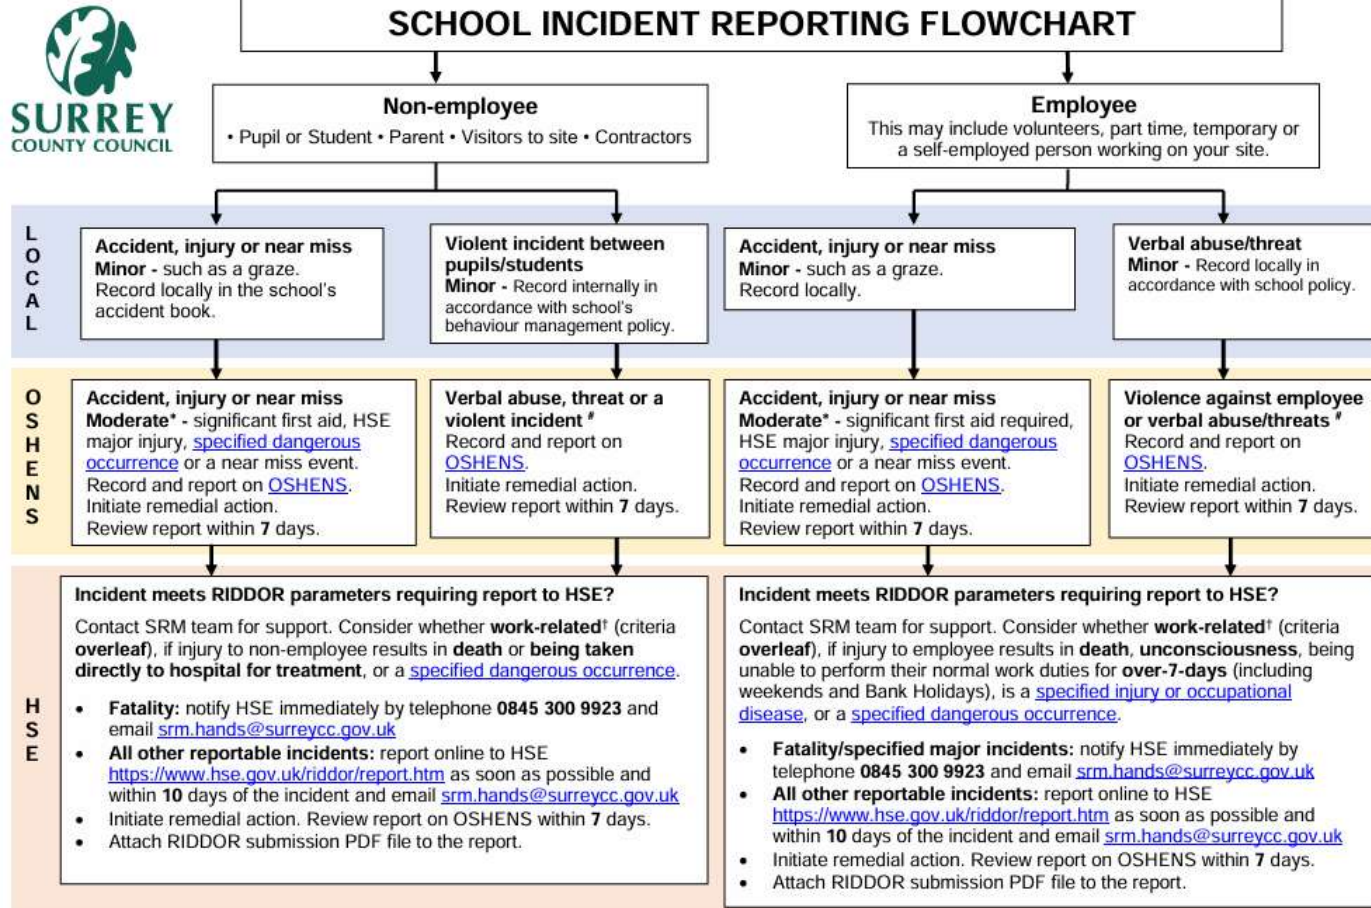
SURREY
COUNTY COUNCIL

SCHOOL INCIDENT REPORTING FLOWCHART

Non-employee
• Pupil or Student • Parent • Visitors to site • Contractors

Employee
This may include volunteers, part time, temporary or a self-employed person working on your site.

L
O
C
A
L

Accident, injury or near miss
Minor - such as a graze.
Record locally in the school's accident book.

Violent incident between pupils/students
Minor - Record internally in accordance with school's behaviour management policy.

Accident, injury or near miss
Minor - such as a graze.
Record locally.

Verbal abuse/threat
Minor - Record locally in accordance with school policy.

O
S
H
E
N
S

Accident, injury or near miss
Moderate* - significant first aid, HSE major injury, specified dangerous occurrence or a near miss event.
Record and report on OSHENS.
Initiate remedial action.
Review report within 7 days.

Verbal abuse, threat or a violent incident #
Record and report on OSHENS.
Initiate remedial action.
Review report within 7 days.

Accident, injury or near miss
Moderate* - significant first aid required, HSE major injury, specified dangerous occurrence or a near miss event.
Record and report on OSHENS.
Initiate remedial action.
Review report within 7 days.

Violence against employee or verbal abuse/threats #
Record and report on OSHENS.
Initiate remedial action.
Review report within 7 days.

H
S
E

Incident meets RIDDOR parameters requiring report to HSE?

Contact SRM team for support. Consider whether work-related† (criteria overleaf), if injury to non-employee results in death or being taken directly to hospital for treatment, or a specified dangerous occurrence.

• Fatality: notify HSE immediately by telephone 0845 300 9923 and email srm.hands@surreycc.gov.uk
• All other reportable incidents: report online to HSE https://www.hse.gov.uk/riddor/report.htm as soon as possible and within 10 days of the incident and email srm.hands@surreycc.gov.uk
• Initiate remedial action. Review report on OSHENS within 7 days.
• Attach RIDDOR submission PDF file to the report.

Incident meets RIDDOR parameters requiring report to HSE?

Contact SRM team for support. Consider whether work-related† (criteria overleaf), if injury to employee results in death, unconsciousness, being unable to perform their normal work duties for over-7-days (including weekends and Bank Holidays), is a specified injury or occupational disease, or a specified dangerous occurrence.

• Fatality/specified major incidents: notify HSE immediately by telephone 0845 300 9923 and email srm.hands@surreycc.gov.uk
• All other reportable incidents: report online to HSE https://www.hse.gov.uk/riddor/report.htm as soon as possible and within 10 days of the incident and email srm.hands@surreycc.gov.uk
• Initiate remedial action. Review report on OSHENS within 7 days.
• Attach RIDDOR submission PDF file to the report.